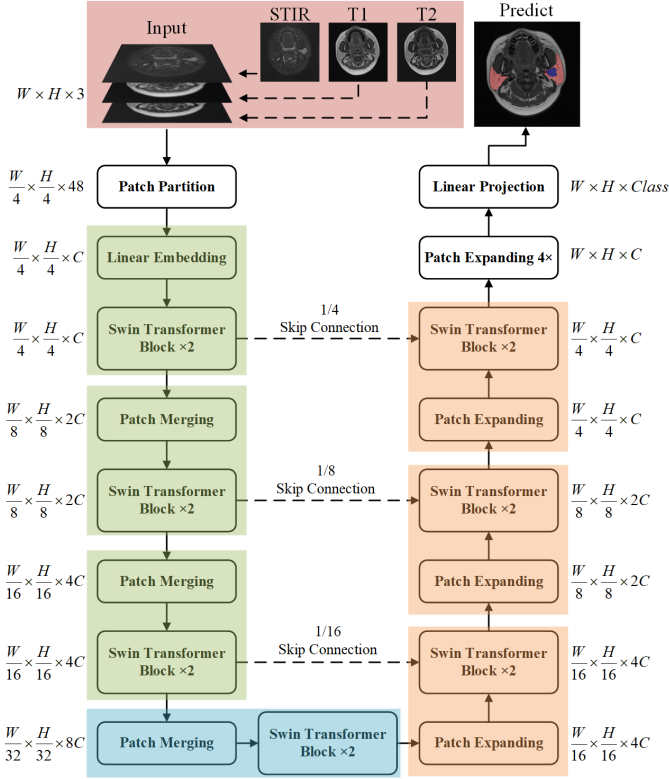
Input

STIR

T1

T2

Predict

$W \times H \times 3$

$\frac{W}{4} \times \frac{H}{4} \times 48$

Patch Partition

Linear Projection

$W \times H \times Class$

$\frac{W}{4} \times \frac{H}{4} \times C$

Linear Embedding

Patch Expanding 4×

$W \times H \times C$

$\frac{W}{4} \times \frac{H}{4} \times C$

Swin Transformer Block ×2

1/4 Skip Connection

Swin Transformer Block ×2

$\frac{W}{4} \times \frac{H}{4} \times C$

$\frac{W}{8} \times \frac{H}{8} \times 2C$

Patch Merging

Patch Expanding

$\frac{W}{4} \times \frac{H}{4} \times C$

$\frac{W}{8} \times \frac{H}{8} \times 2C$

Swin Transformer Block ×2

1/8 Skip Connection

Swin Transformer Block ×2

$\frac{W}{8} \times \frac{H}{8} \times 2C$

$\frac{W}{16} \times \frac{H}{16} \times 4C$

Patch Merging

Patch Expanding

$\frac{W}{8} \times \frac{H}{8} \times 2C$

$\frac{W}{16} \times \frac{H}{16} \times 4C$

Swin Transformer Block ×2

1/16 Skip Connection

Swin Transformer Block ×2

$\frac{W}{16} \times \frac{H}{16} \times 4C$

$\frac{W}{32} \times \frac{H}{32} \times 8C$

Patch Merging

Swin Transformer Block ×2

Patch Expanding

$\frac{W}{16} \times \frac{H}{16} \times 4C$